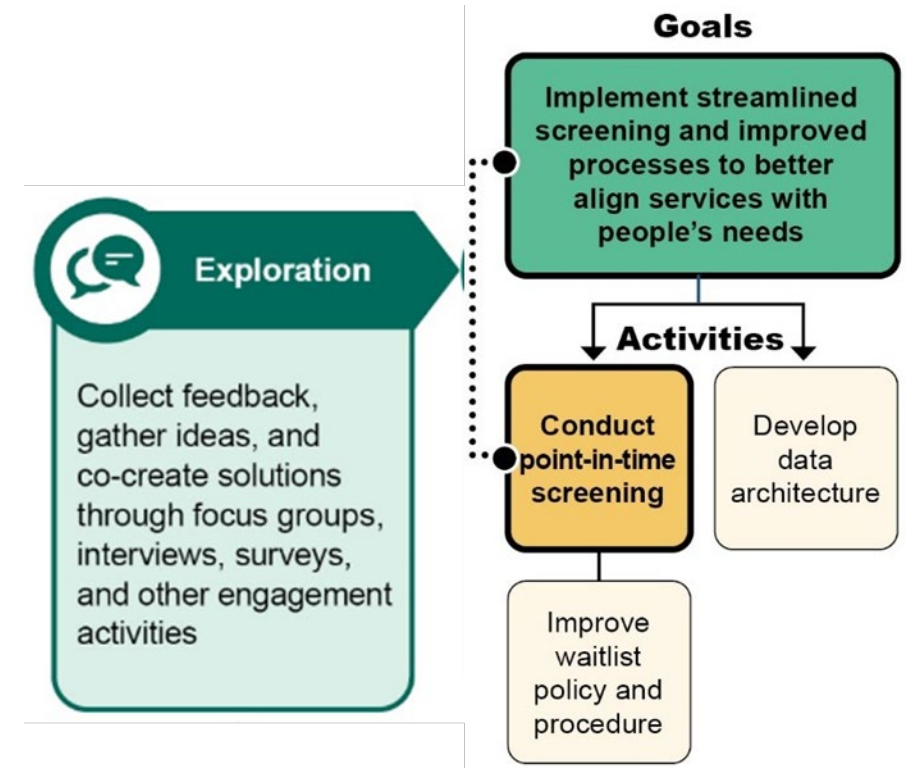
Exploration

Collect feedback, gather ideas, and co-create solutions through focus groups, interviews, surveys, and other engagement activities

Goals

Implement streamlined screening and improved processes to better align services with people's needs

Activities

Conduct point-in-time screening

Develop data architecture

Improve waitlist policy and procedure